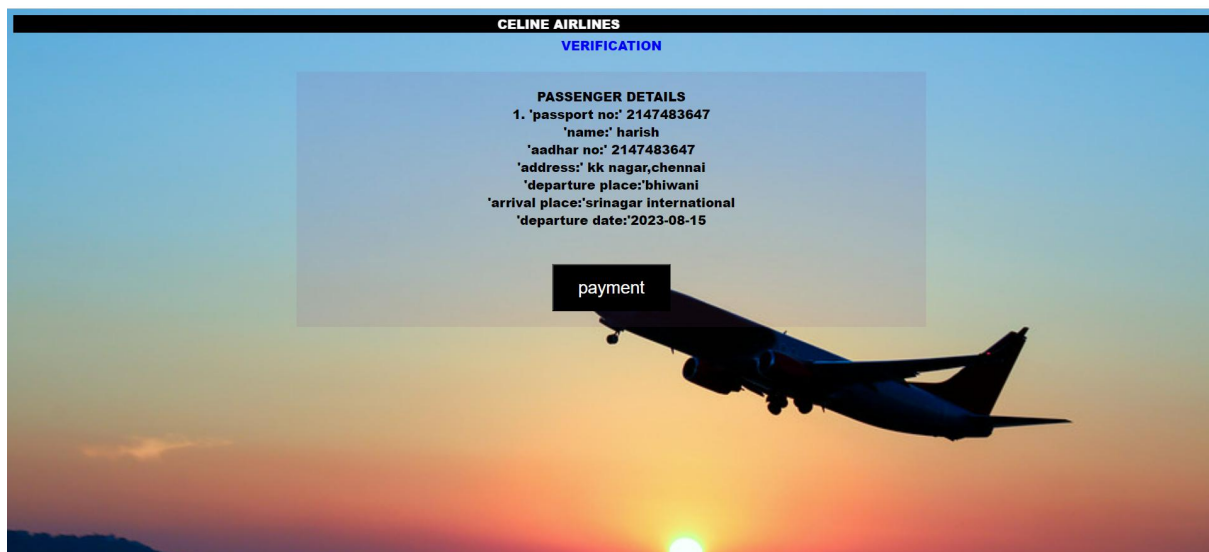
CELINE AIRLINES
VERIFICATION

PASSENGER DETAILS
1. 'passport no:' 2147483647
'name:' harish
'aadhar no:' 2147483647
'address:' kk nagar,chennai
'departure place:'bhiwani
'arrival place:'srinagar international
'departure date:'2023-08-15

payment